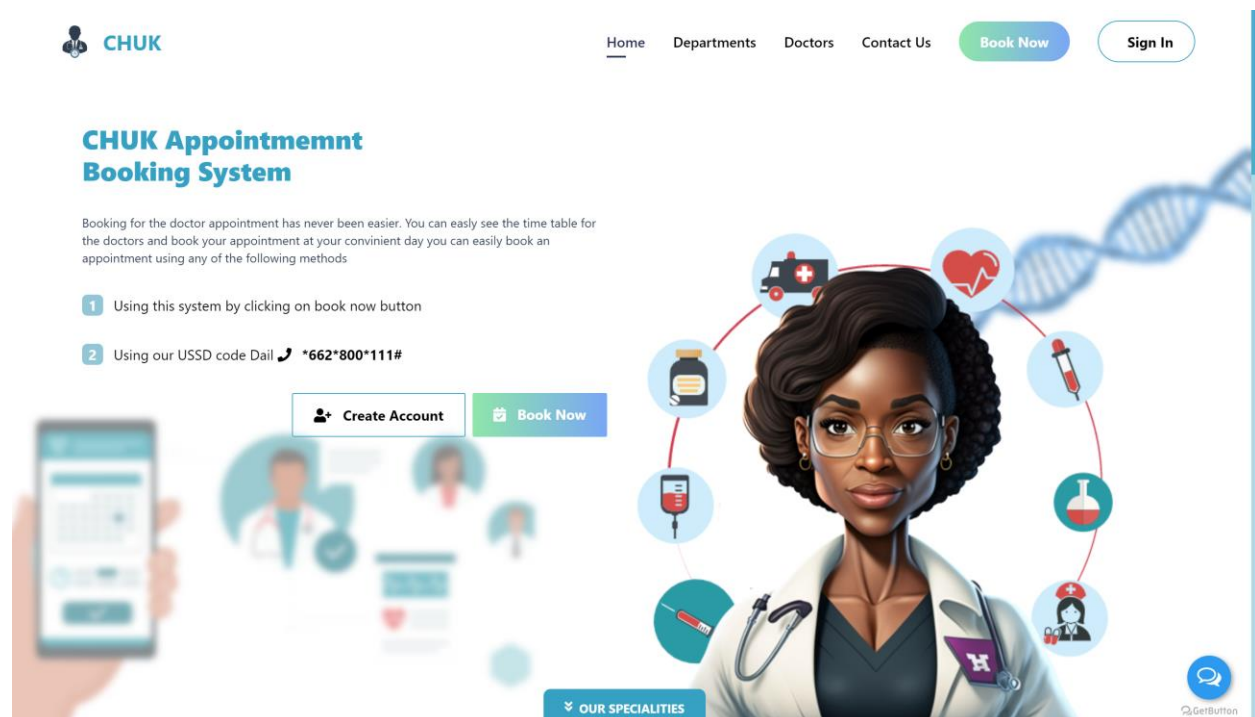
CHUK

Home Departments Doctors Contact Us Book Now Sign In

CHUK Appointmemnt Booking System

Booking for the doctor appointment has never been easier. You can easly see the time table for the doctors and book your appointment at your convinient day you can easily book an appointment using any of the following methods

1 Using this system by clicking on book now button

2 Using our USSD code Dail *662*800*111#

Create Account Book Now

OUR SPECIALITIES

GetButton